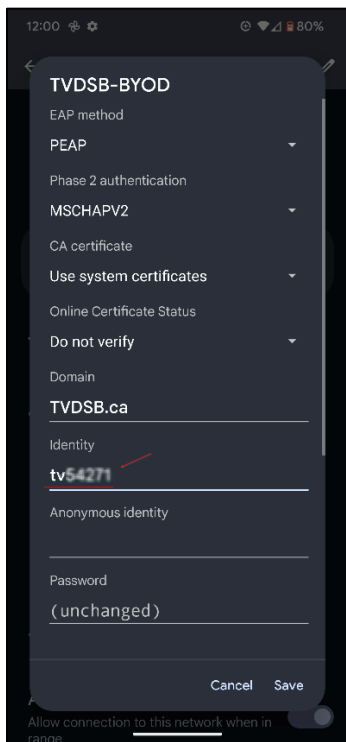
12:00
80%

TVDSB-BYOD

EAP method

PEAP

Phase 2 authentication

MSCHAPV2

CA certificate

Use system certificates

Online Certificate Status

Do not verify

Domain

TVDSB.ca

Identity

tv54271

Anonymous identity

Password

(unchanged)

Cancel Save

Allow connection to this network when in range